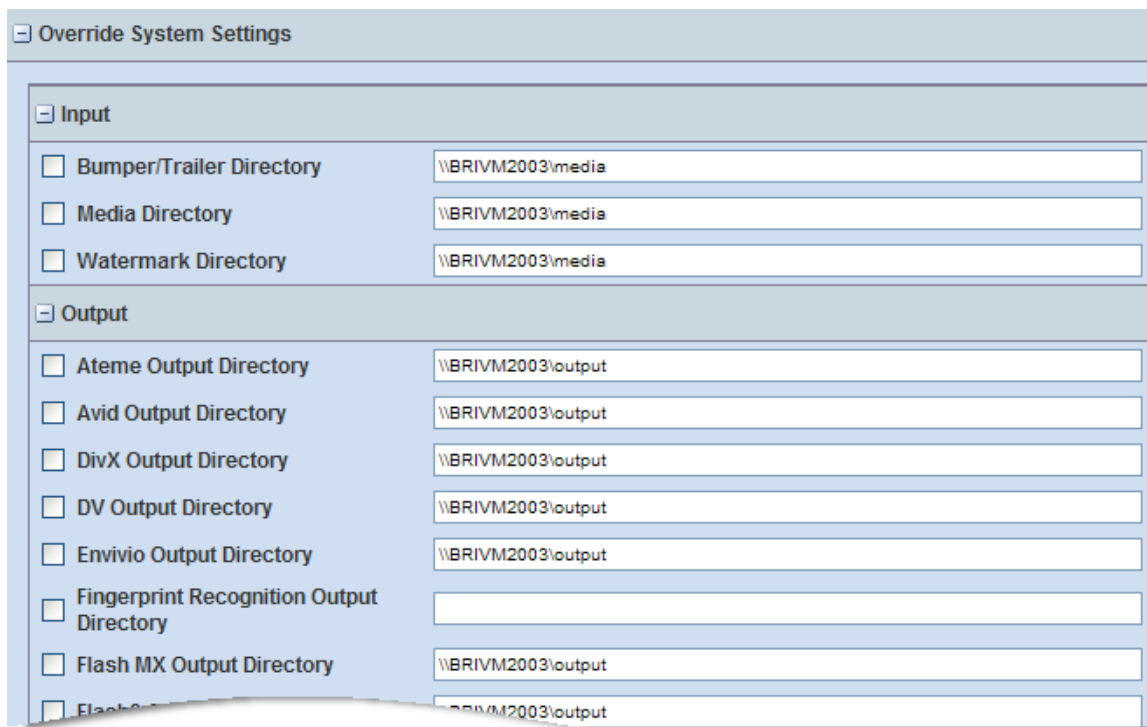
Override System Settings

Input

Bumper/Trailer Directory \\BRIVM2003\media

Media Directory \\BRIVM2003\media

Watermark Directory \\BRIVM2003\media

Output

Ateme Output Directory \\BRIVM2003\output

Avid Output Directory \\BRIVM2003\output

DivX Output Directory \\BRIVM2003\output

DV Output Directory \\BRIVM2003\output

Envivio Output Directory \\BRIVM2003\output

Fingerprint Recognition Output Directory

Flash MX Output Directory \\BRIVM2003\output

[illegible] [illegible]M2003\output